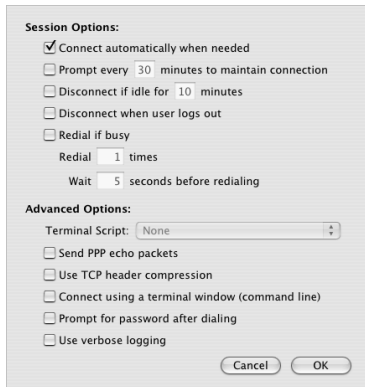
Session Options:

Connect automatically when needed

Prompt every 30 minutes to maintain connection

Disconnect if idle for 10 minutes

Disconnect when user logs out

Redial if busy

Redial 1 times

Wait 5 seconds before redialing

Advanced Options:

Terminal Script: None

Send PPP echo packets

Use TCP header compression

Connect using a terminal window (command line)

Prompt for password after dialing

Use verbose logging

Cancel OK